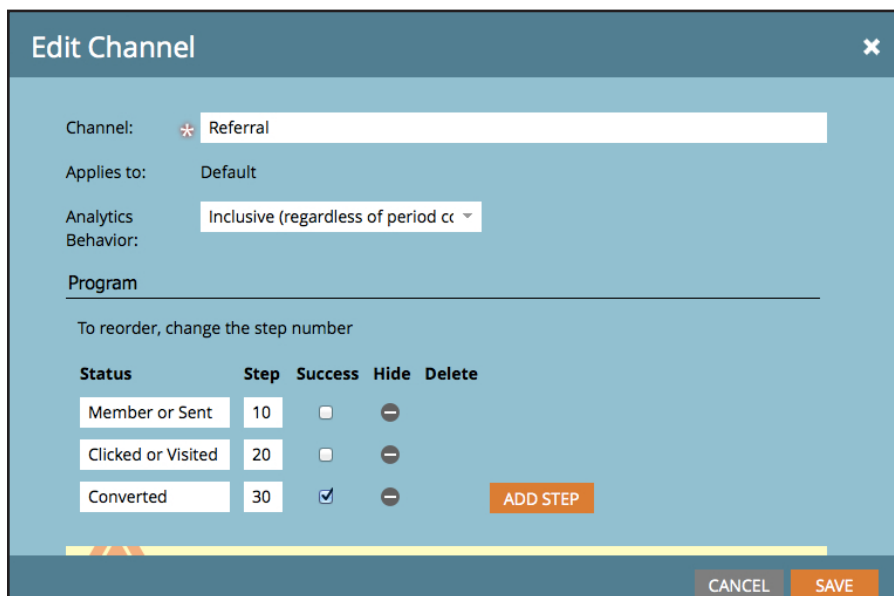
Edit Channel

×

Channel: * Referral

Applies to: Default

Analytics Behavior: Inclusive (regardless of period co

Program

To reorder, change the step number

| Status | Step | Success | Hide | Delete |
|---|---|---|---|---|
| Member or Sent | 10 | ☐ | | |
| Clicked or Visited | 20 | ☐ | | |
| Converted | 30 | ☑ | | |

ADD STEP

CANCEL SAVE